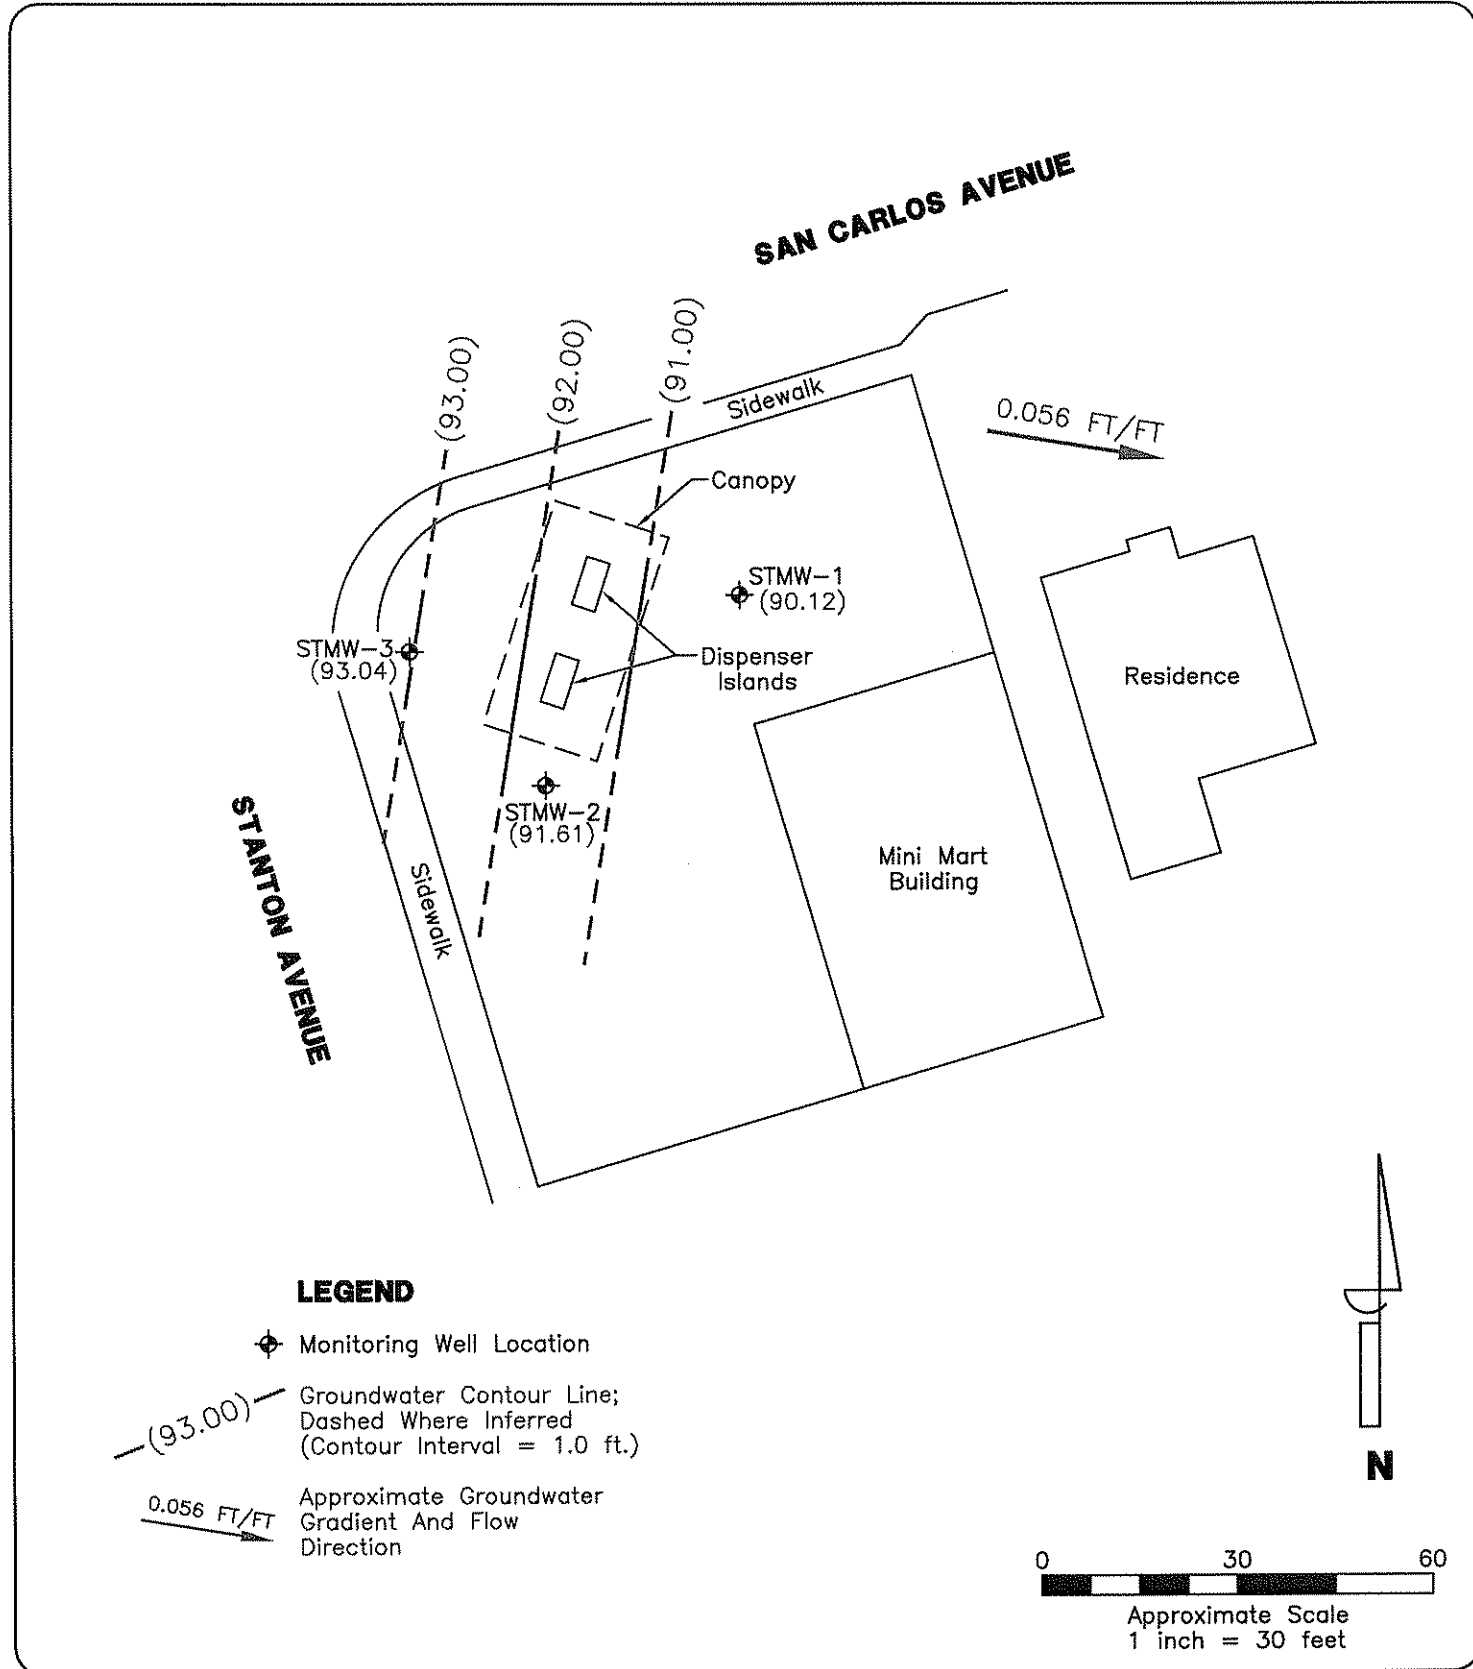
SAN CARLOS AVENUE

(93.00)

(92.00)

(91.00)

Sidewalk

0.056 FT/FT

Canopy

STMW-1
(90.12)

STMW-3
(93.04)

Dispenser Islands

Residence

STMW-2
(91.61)

STANTON AVENUE

Sidewalk

Mini Mart Building

LEGEND

Monitoring Well Location

(93.00) Groundwater Contour Line; Dashed Where Inferred (Contour Interval = 1.0 ft.)

0.056 FT/FT Approximate Groundwater Gradient And Flow Direction

N

0 30 60

Approximate Scale
1 inch = 30 feet